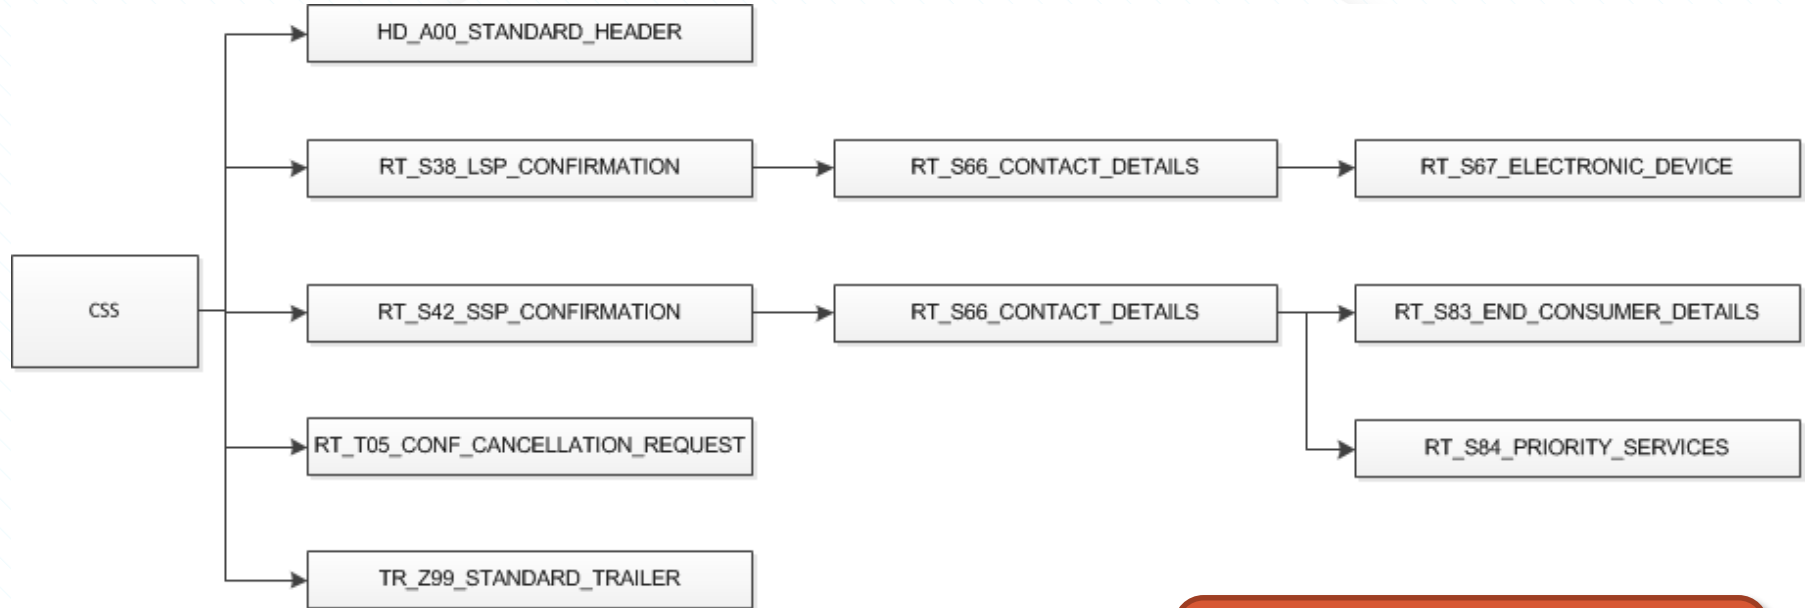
CSS

HD_A00_STANDARD_HEADER

RT_S38_LSP_CONFIRMATION

RT_S66_CONTACT_DETAILS

RT_S67_ELECTRONIC_DEVICE

RT_S42_SSP_CONFIRMATION

RT_S66_CONTACT_DETAILS

RT_S83_END_CONSUMER_DETAILS

RT_S84_PRIORITY_SERVICES

RT_T05_CONF_CANCELLATION_REQUEST

TR_Z99_STANDARD_TRAILER